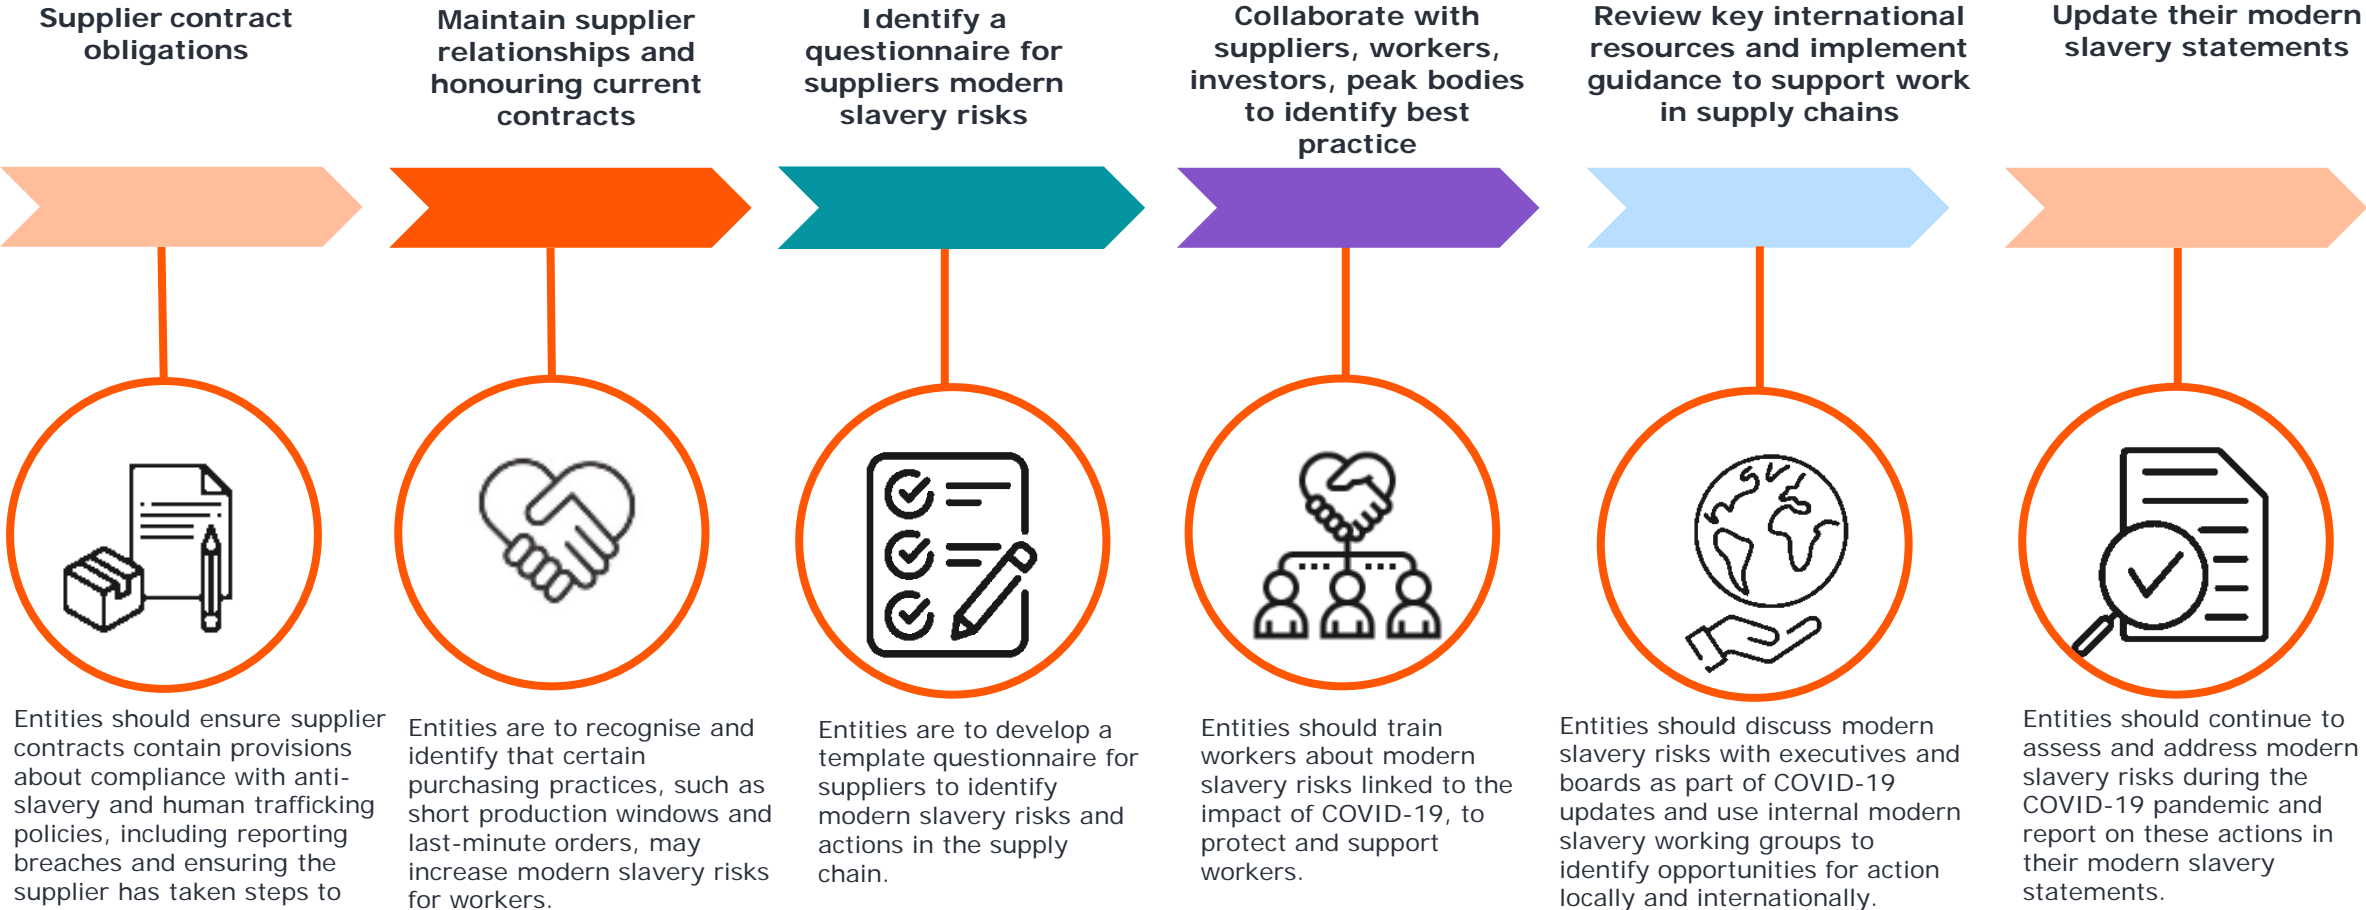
Supplier contract obligations

Maintain supplier relationships and honouring current contracts

Identify a questionnaire for suppliers modern slavery risks

Collaborate with suppliers, workers, investors, peak bodies to identify best practice

Review key international resources and implement guidance to support work in supply chains

Update their modern slavery statements

Entities should ensure supplier contracts contain provisions about compliance with anti-slavery and human trafficking policies, including reporting breaches and ensuring the supplier has taken steps to

Entities are to recognise and identify that certain purchasing practices, such as short production windows and last-minute orders, may increase modern slavery risks for workers.

Entities are to develop a template questionnaire for suppliers to identify modern slavery risks and actions in the supply chain.

Entities should train workers about modern slavery risks linked to the impact of COVID-19, to protect and support workers.

Entities should discuss modern slavery risks with executives and boards as part of COVID-19 updates and use internal modern slavery working groups to identify opportunities for action locally and internationally.

Entities should continue to assess and address modern slavery risks during the COVID-19 pandemic and report on these actions in their modern slavery statements.